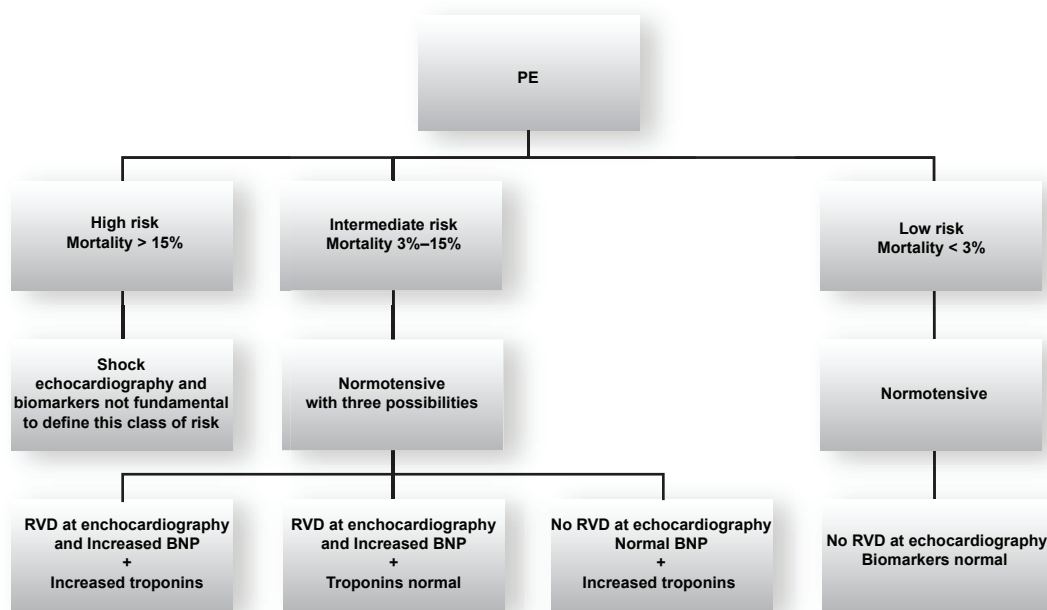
PE

High risk
Mortality > 15%

Intermediate risk
Mortality 3%–15%

Low risk
Mortality < 3%

Shock
echocardiography and biomarkers not fundamental to define this class of risk

Normotensive
with three possibilities

Normotensive

RVD at enchocardiography and Increased BNP
+
Increased troponins

RVD at enchocardiography and Increased BNP
+
Troponins normal

No RVD at echocardiography
Normal BNP
+
Increased troponins

No RVD at echocardiography
Biomarkers normal